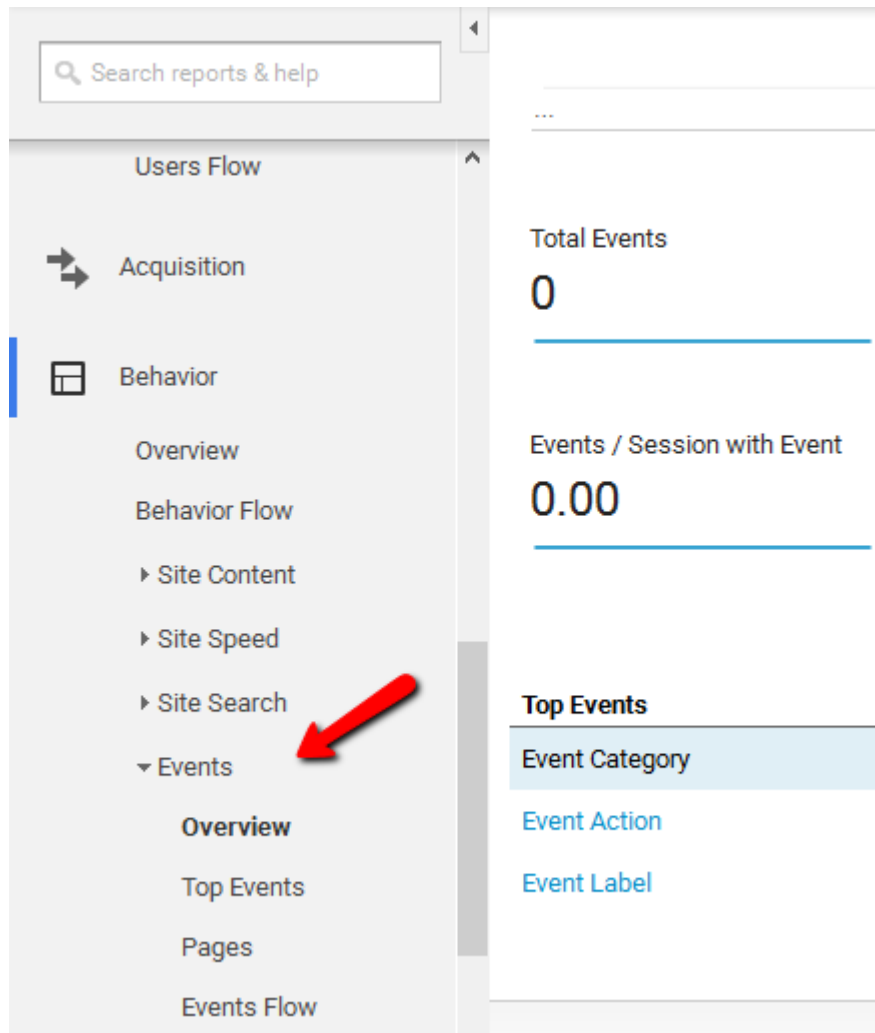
Search reports & help

...

Users Flow

Acquisition

Behavior

Overview

Behavior Flow

Site Content

Site Speed

Site Search

Events

Overview

Top Events

Pages

Events Flow

Total Events

0

Events / Session with Event

0.00

Top Events

Event Category

Event Action

Event Label